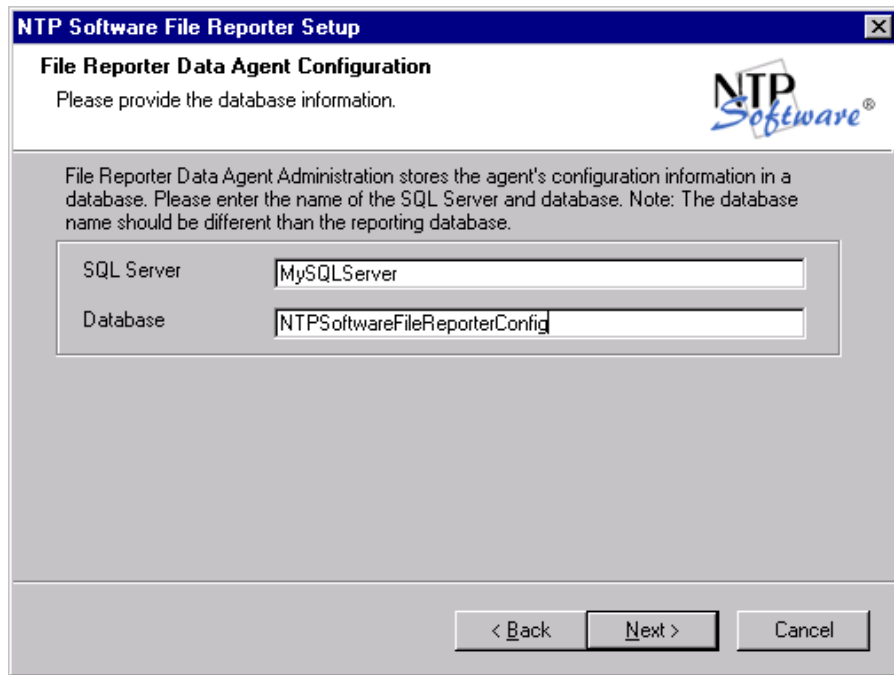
NTP Software File Reporter Setup

File Reporter Data Agent Configuration

Please provide the database information.

NTP Software®

File Reporter Data Agent Administration stores the agent's configuration information in a database. Please enter the name of the SQL Server and database. Note: The database name should be different than the reporting database.

SQL Server MySQLServer

Database NTPSoftwareFileReporterConfig

< Back Next > Cancel